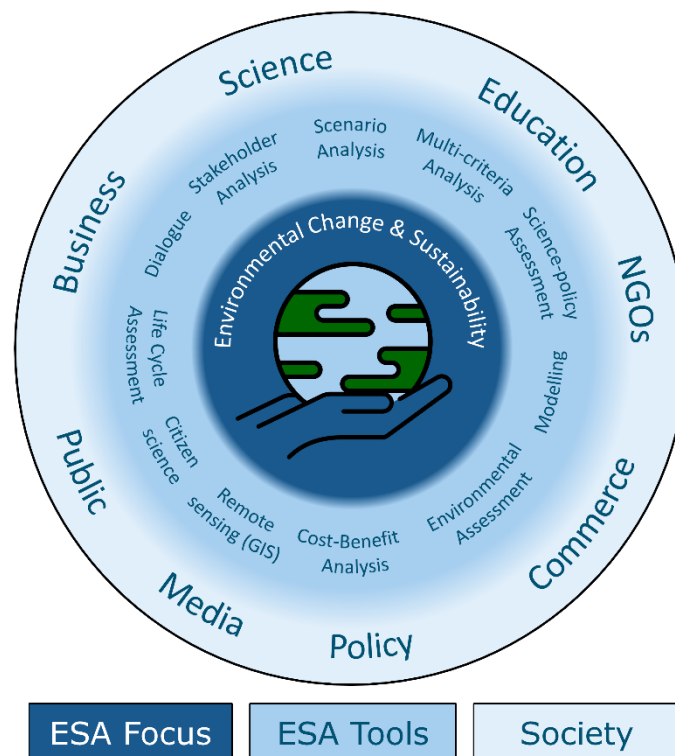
Science

Education

NGOs

Commerce

Policy

Media

Public

Business

Scenario Analysis

Multi-criteria Analysis

Science-policy Assessment

Modelling

Environmental Assessment

Cost-Benefit Analysis

Remote sensing (GIS)

Citizen science

Life Cycle Assessment

Dialogue

Stakeholder Analysis

Environmental Change & Sustainability

ESA Focus

ESA Tools

Society